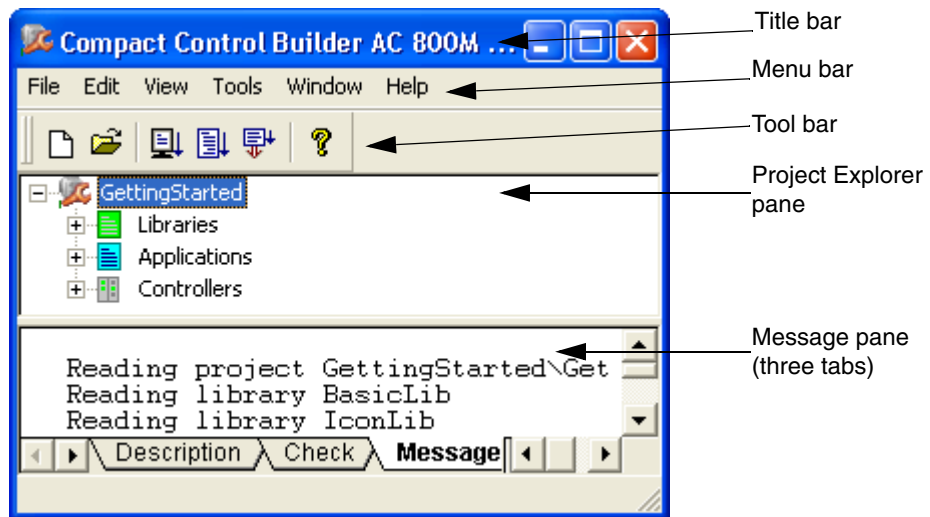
Compact Control Builder AC 800M ...

File Edit View Tools Window Help

GettingStarted
Libraries
Applications
Controllers

Reading project GettingStarted\Get
Reading library BasicLib
Reading library IconLib

Description Check Message

Title bar
Menu bar
Tool bar
Project Explorer pane
Message pane (three tabs)